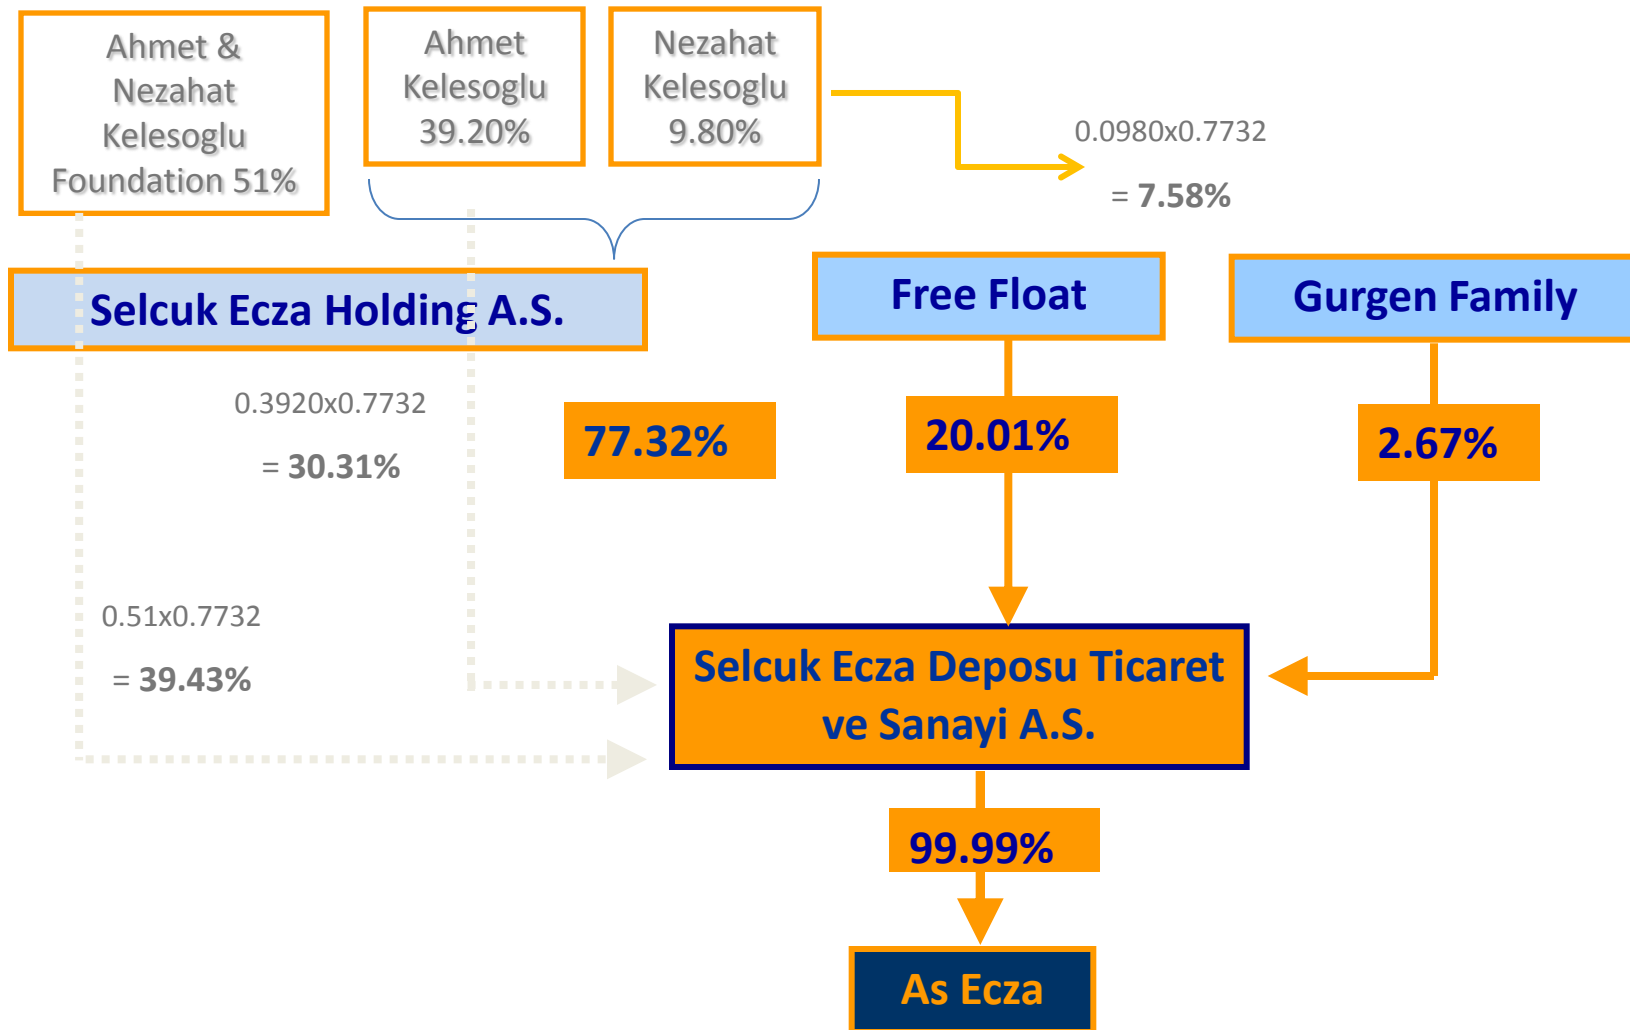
Ahmet & Nezahat Kelesoglu Foundation 51%

Ahmet Kelesoglu 39.20%

Nezahat Kelesoglu 9.80%

0.0980x0.7732

= 7.58%

Selcuk Ecza Holding A.S.

Free Float

Gurgen Family

0.3920x0.7732

= 30.31%

77.32%

20.01%

2.67%

0.51x0.7732

= 39.43%

Selcuk Ecza Deposu Ticaret ve Sanayi A.S.

99.99%

As Ecza